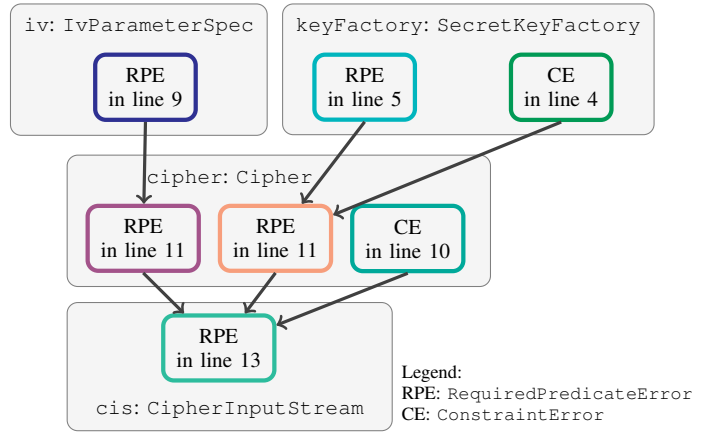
iv: IvParameterSpec

RPE in line 9

keyFactory: SecretKeyFactory

RPE in line 5

CE in line 4

cipher: Cipher

RPE in line 11

RPE in line 11

CE in line 10

RPE in line 13

cis: CipherInputStream

Legend:
RPE: RequiredPredicateError
CE: ConstraintError